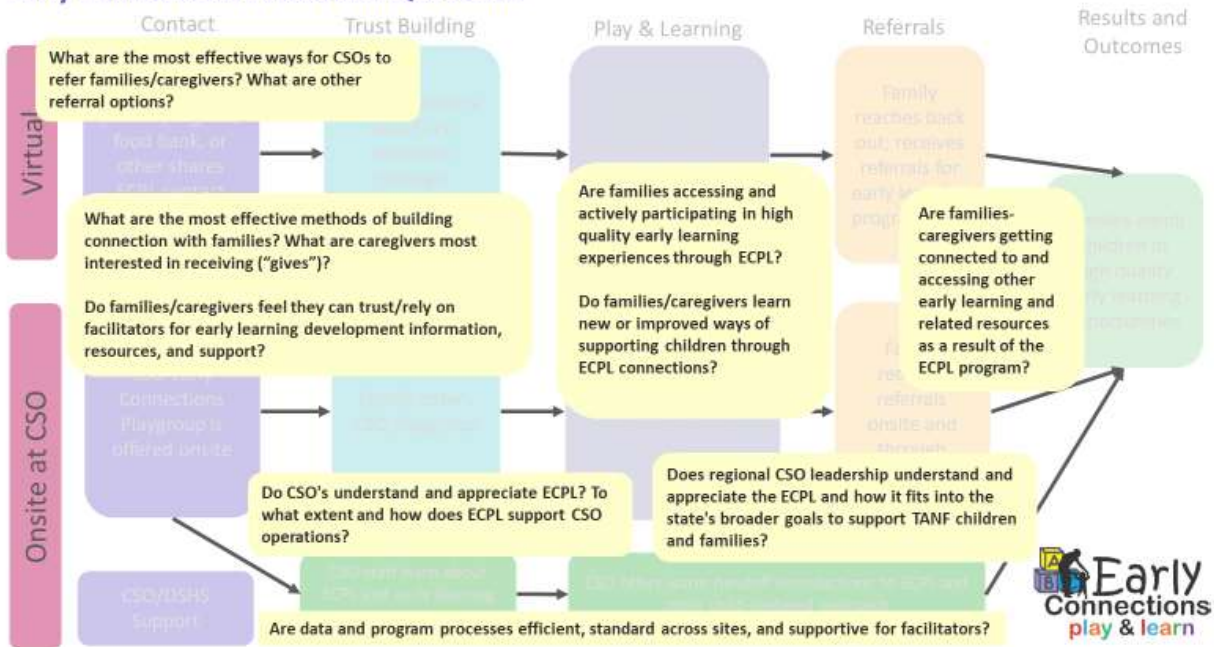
Contact

Trust Building

Play & Learning

Referrals

Results and Outcomes

Virtual

Onsite at CSO

What are the most effective ways for CSOs to refer families/caregivers? What are other referral options?

food bank, or other shares ECPL contact

Family reaches back out; receives referrals for early learning programs

What are the most effective methods of building connection with families? What are caregivers most interested in receiving ("gives")?

Do families/caregivers feel they can trust/rely on facilitators for early learning development information, resources, and support?

Are families accessing and actively participating in high quality early learning experiences through ECPL?

Do families/caregivers learn new or improved ways of supporting children through ECPL connections?

Are families-caregivers getting connected to and accessing other early learning and related resources as a result of the ECPL program?

Connections Playgroup is offered onsite

referrals onsite and through

Do CSO's understand and appreciate ECPL? To what extent and how does ECPL support CSO operations?

Does regional CSO leadership understand and appreciate the ECPL and how it fits into the state's broader goals to support TANF children and families?

CSO/DSHS Support

Are data and program processes efficient, standard across sites, and supportive for facilitators?

Early Connections play & learn